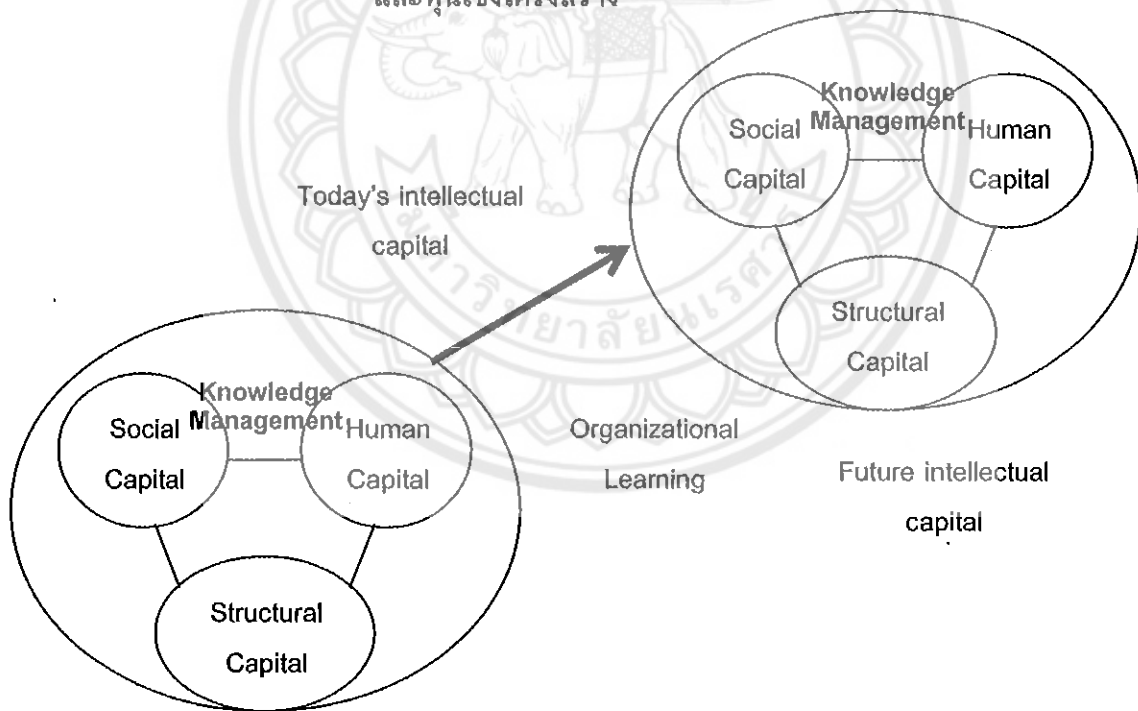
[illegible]

Knowledge Management

Social Capital

Human Capital

Today's intellectual capital

Structural Capital

Knowledge Management

Social Capital

Human Capital

Organizational Learning

Future intellectual capital

Structural Capital